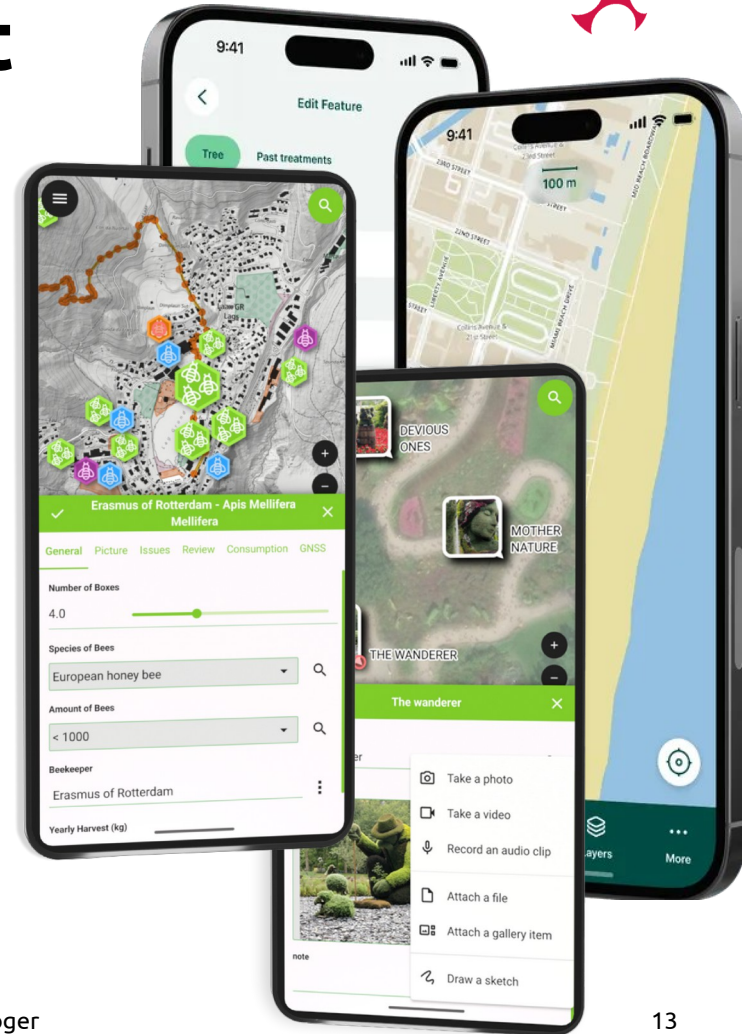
9:41

Edit Feature

Tree Past treatments

9:41

100 m

Erasmus of Rotterdam - Apis Mellifera Mellifera

General Picture Issues Review Consumption GNSS

Number of Boxes

4.0

Species of Bees

European honey bee

Amount of Bees

< 1000

Beekeeper

Erasmus of Rotterdam

Yearly Harvest (kg)

DEVIOUS ONES

MOTHER NATURE

THE WANDERER

The wanderer

Take a photo

Take a video

Record an audio clip

Attach a file

Attach a gallery item

Draw a sketch

note

Layers

More

oger

13